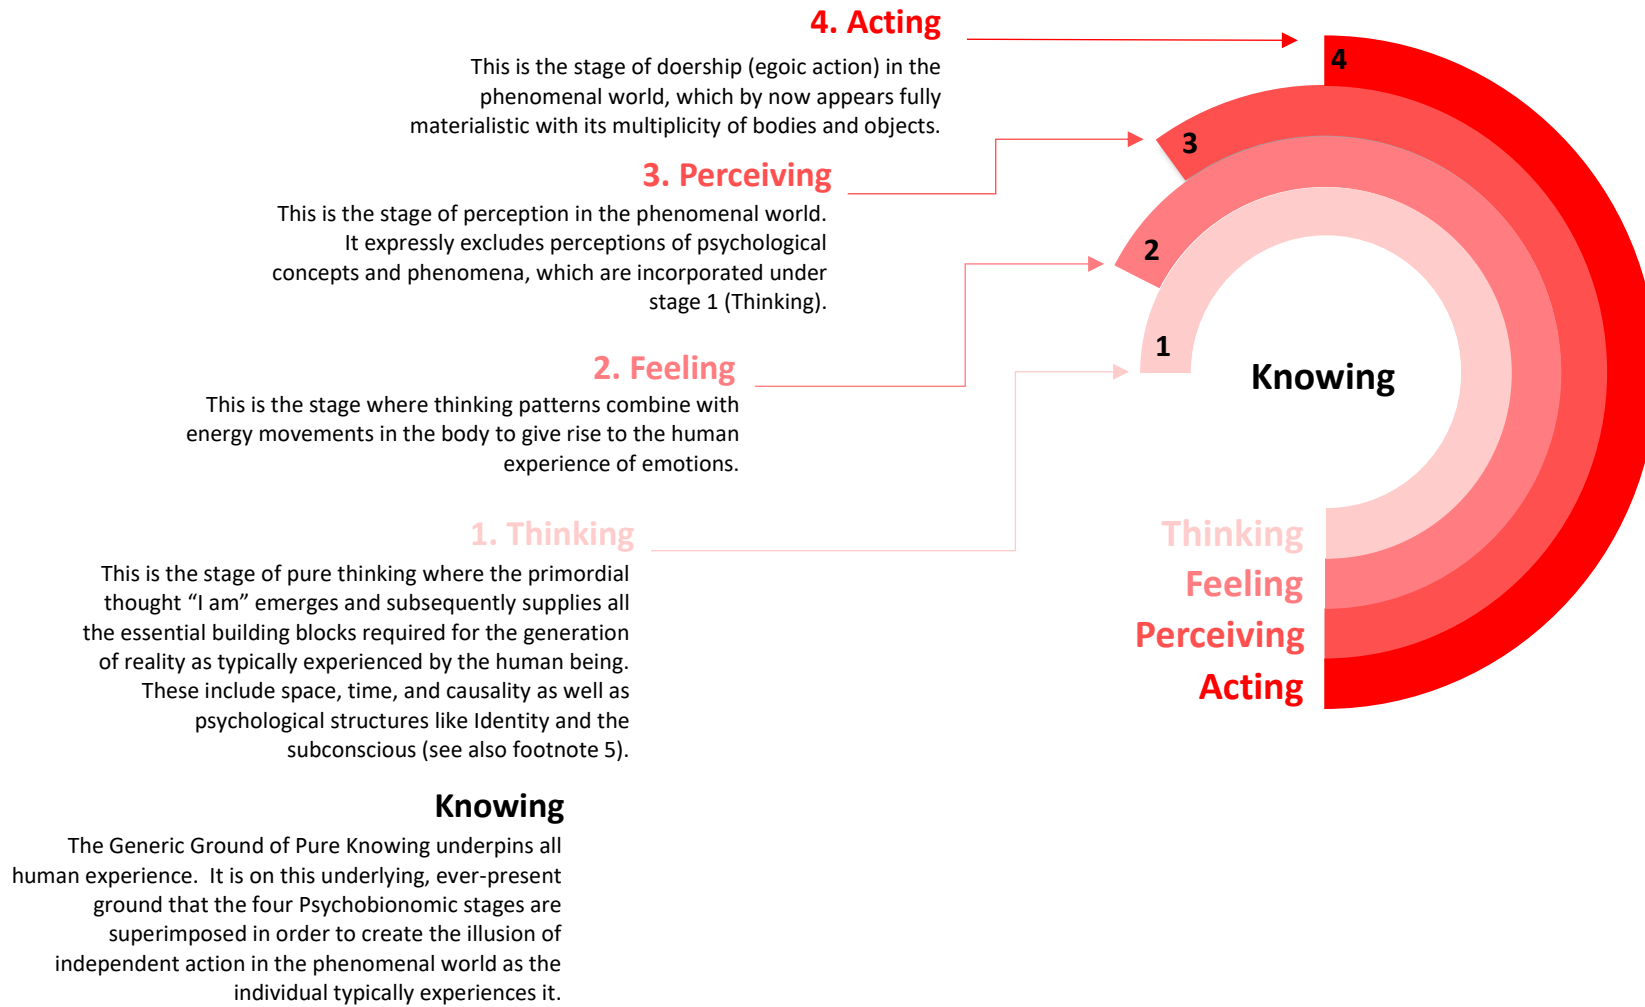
4. Acting

This is the stage of doership (egoic action) in the phenomenal world, which by now appears fully materialistic with its multiplicity of bodies and objects.

3. Perceiving

This is the stage of perception in the phenomenal world. It expressly excludes perceptions of psychological concepts and phenomena, which are incorporated under stage 1 (Thinking).

2. Feeling

This is the stage where thinking patterns combine with energy movements in the body to give rise to the human experience of emotions.

1. Thinking

This is the stage of pure thinking where the primordial thought “I am” emerges and subsequently supplies all the essential building blocks required for the generation of reality as typically experienced by the human being. These include space, time, and causality as well as psychological structures like Identity and the subconscious (see also footnote 5).

Knowing

The Generic Ground of Pure Knowing underpins all human experience. It is on this underlying, ever-present ground that the four Psychobionomic stages are superimposed in order to create the illusion of independent action in the phenomenal world as the individual typically experiences it.

4

3

2

1

Knowing

Thinking
Feeling
Perceiving
Acting